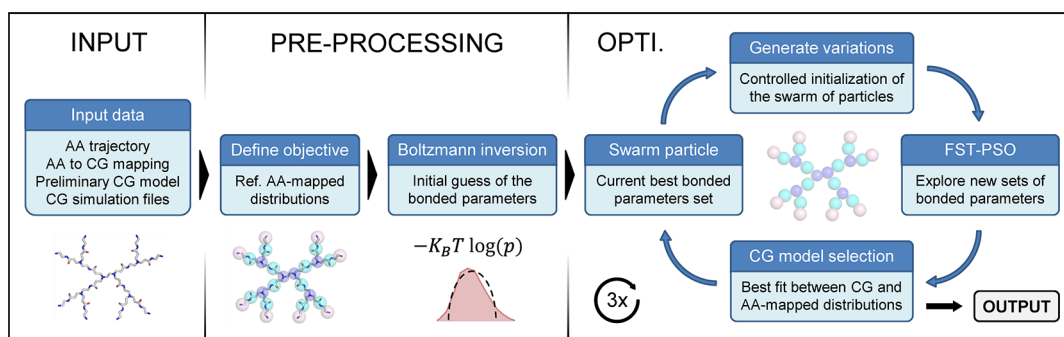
INPUT

Input data

AA trajectory
AA to CG mapping
Preliminary CG model
CG simulation files

PRE-PROCESSING

Define objective

Ref. AA-mapped distributions

Boltzmann inversion

Initial guess of the bonded parameters

$-K_B T \log(p)$

OPTI.

Generate variations

Controlled initialization of the swarm of particles

Swarm particle

Current best bonded parameters set

FST-PSO

Explore new sets of bonded parameters

CG model selection

Best fit between CG and AA-mapped distributions

3x

OUTPUT